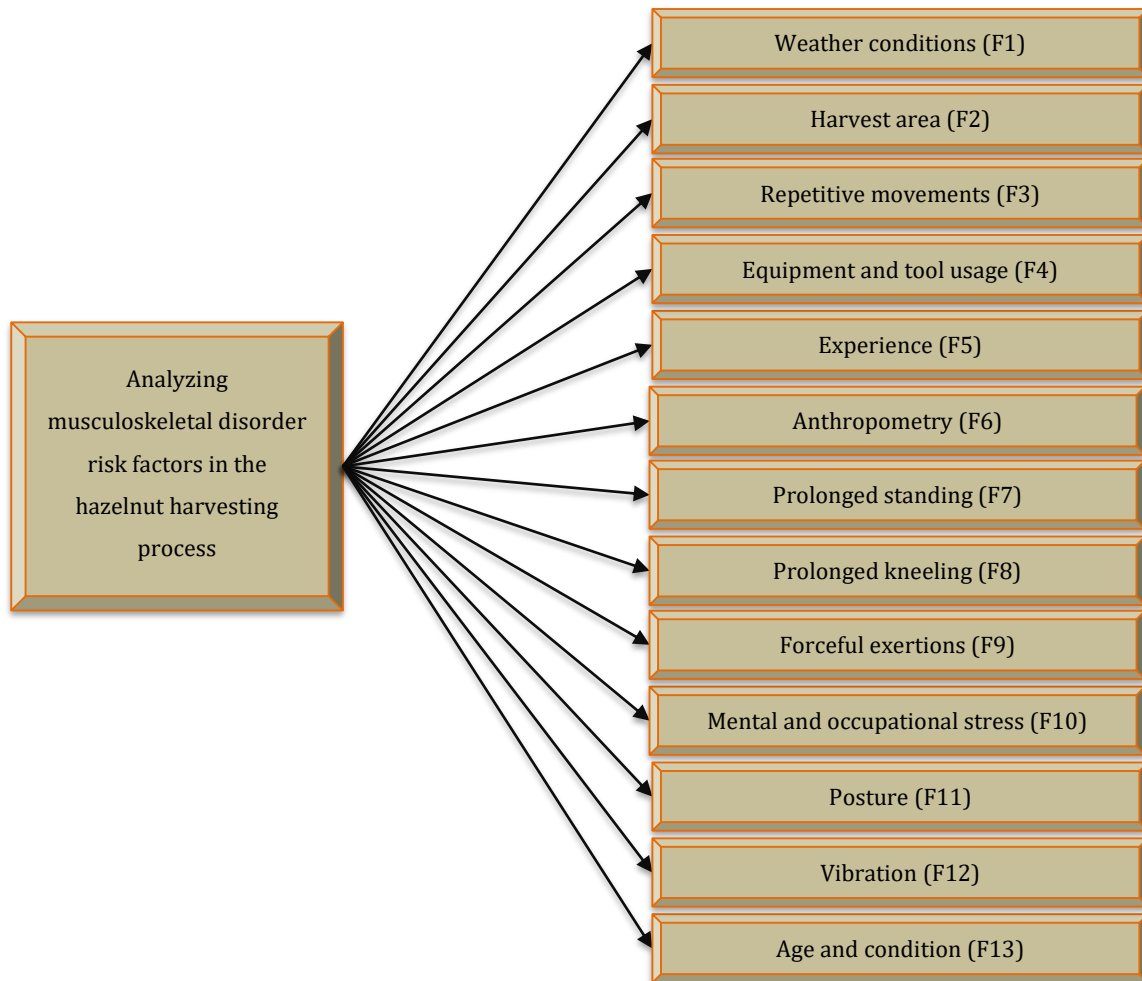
Analyzing musculoskeletal disorder risk factors in the hazelnut harvesting process

Weather conditions (F1)

Harvest area (F2)

Repetitive movements (F3)

Equipment and tool usage (F4)

Experience (F5)

Anthropometry (F6)

Prolonged standing (F7)

Prolonged kneeling (F8)

Forceful exertions (F9)

Mental and occupational stress (F10)

Posture (F11)

Vibration (F12)

Age and condition (F13)